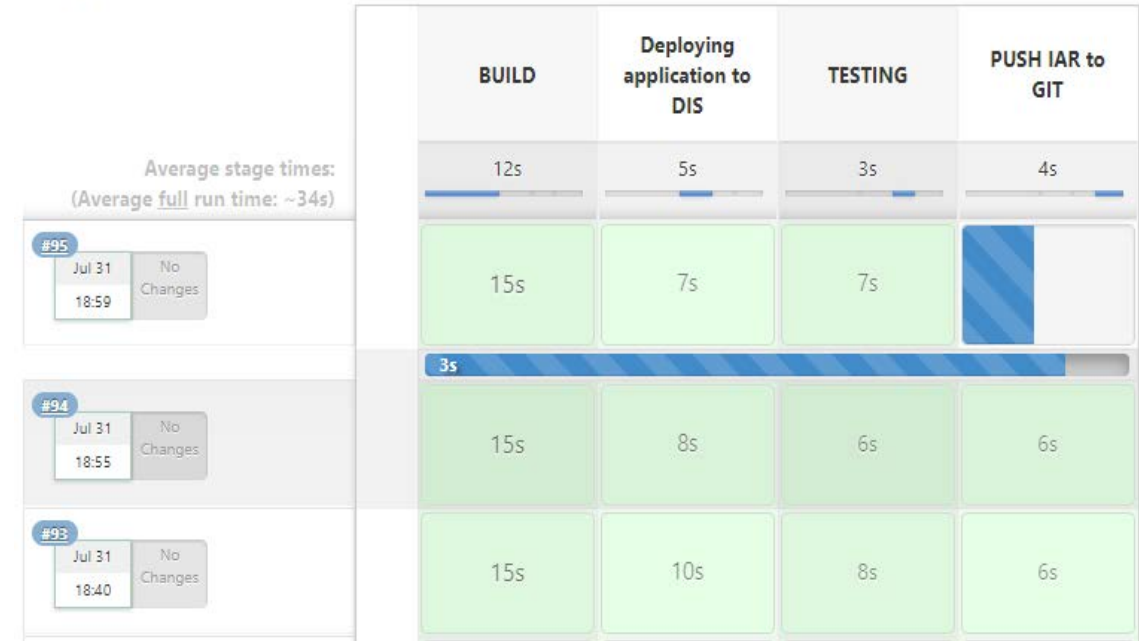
| | BUILD | Deploying application to DIS | TESTING | PUSH IAR to GIT |
|---|---|---|---|---|
| Average stage times: (Average full run time: ~34s) | 12s | 5s | 3s | 4s |
| #95 Jul 31 18:59 No Changes | 15s | 7s | 7s | |
| | 3s | | | |
| #94 Jul 31 18:55 No Changes | 15s | 8s | 6s | 6s |
| #93 Jul 31 18:40 No Changes | 15s | 10s | 8s | 6s |